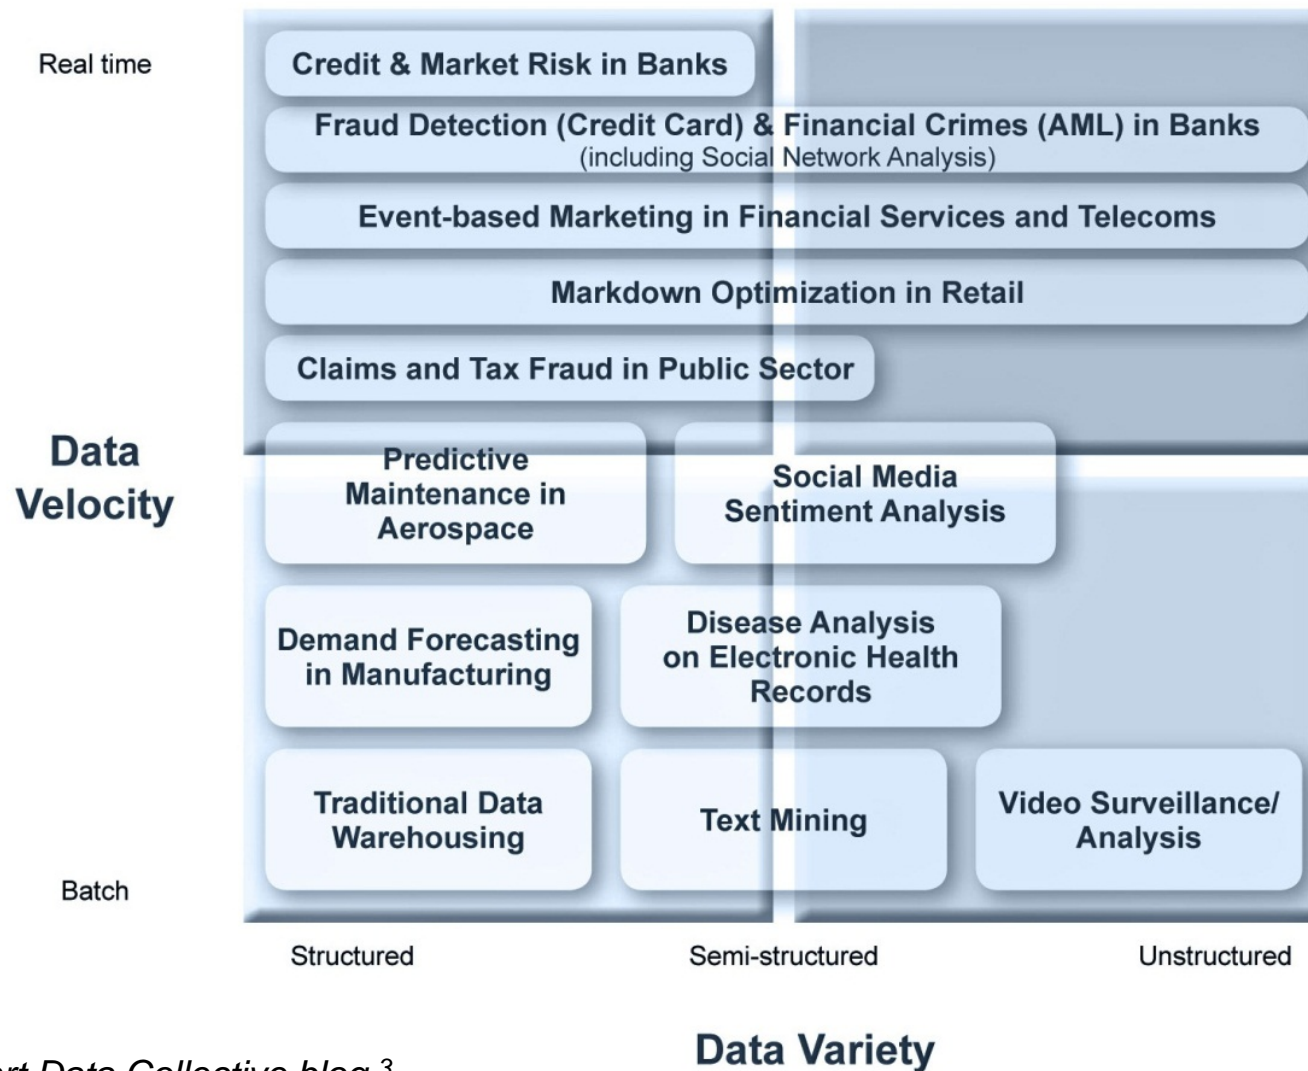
Real time

Data Velocity

Batch

Credit & Market Risk in Banks

Fraud Detection (Credit Card) & Financial Crimes (AML) in Banks (including Social Network Analysis)

Event-based Marketing in Financial Services and Telecoms

Markdown Optimization in Retail

Claims and Tax Fraud in Public Sector

Predictive Maintenance in Aerospace

Social Media Sentiment Analysis

Demand Forecasting in Manufacturing

Disease Analysis on Electronic Health Records

Traditional Data Warehousing

Text Mining

Video Surveillance/ Analysis

Structured

Semi-structured

Unstructured

Data Variety

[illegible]rt Data Collective blog $^3$